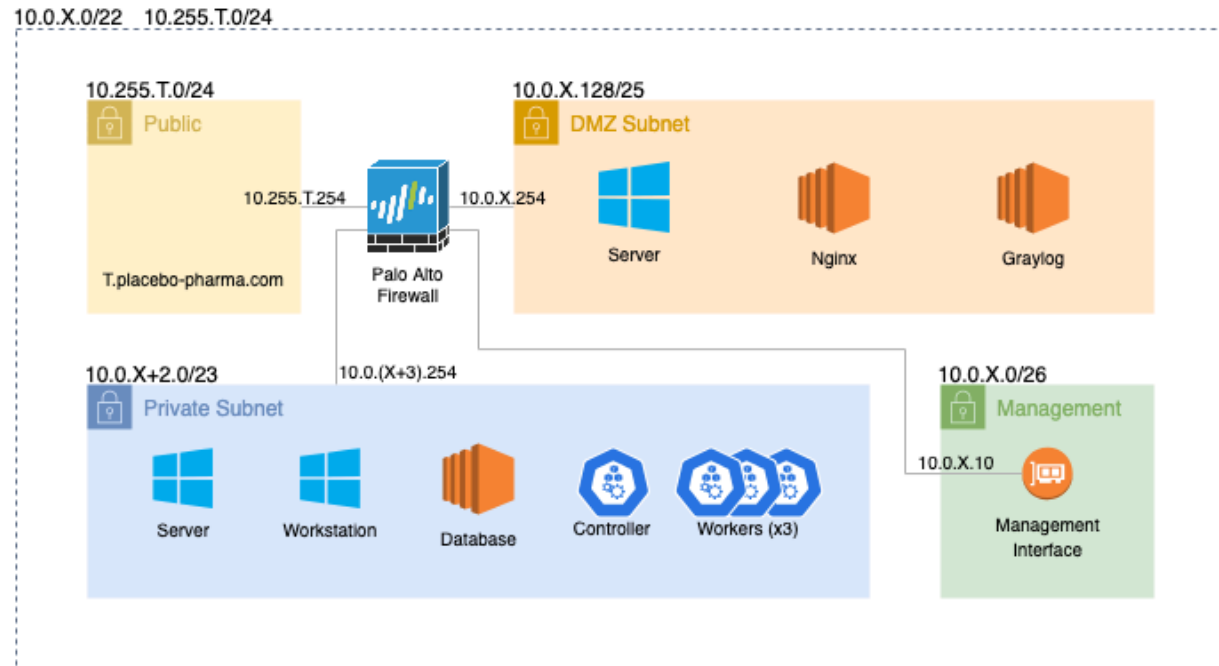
10.0.X.0/22 10.255.T.0/24

10.255.T.0/24
Public

10.255.T.254

T.placebo-pharma.com

Palo Alto Firewall

10.0.X.254

10.0.X.128/25
DMZ Subnet

Server

Nginx

Graylog

10.0.(X+3).254

10.0.X+2.0/23
Private Subnet

Server

Workstation

Database

Controller

Workers (x3)

10.0.X.0/26
Management

10.0.X.10

Management Interface